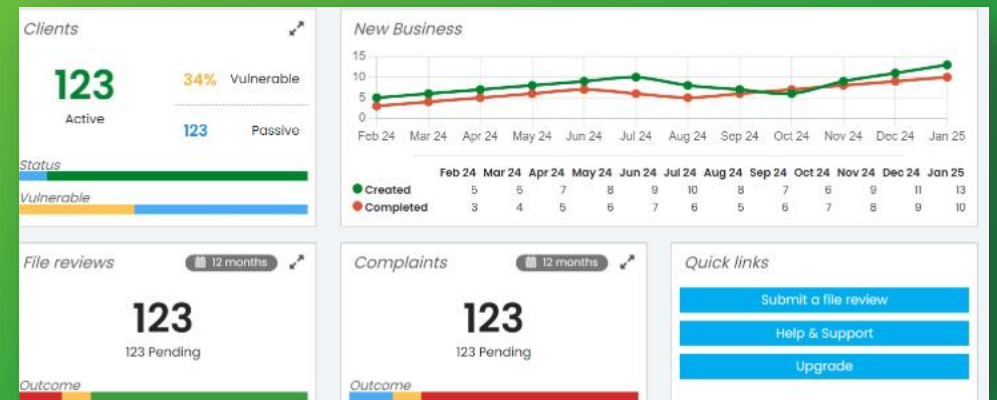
Clients

123
Active

34% Vulnerable

123 Passive

Status

Vulnerable

New Business

15
10
5
0

Feb 24 Mar 24 Apr 24 May 24 Jun 24 Jul 24 Aug 24 Sep 24 Oct 24 Nov 24 Dec 24 Jan 25

| | Feb 24 | Mar 24 | Apr 24 | May 24 | Jun 24 | Jul 24 | Aug 24 | Sep 24 | Oct 24 | Nov 24 | Dec 24 | Jan 25 |
|---|---|---|---|---|---|---|---|---|---|---|---|---|
| Created | 5 | 6 | 7 | 8 | 9 | 10 | 8 | 7 | 6 | 9 | 11 | 13 |
| Completed | 3 | 4 | 5 | 6 | 7 | 6 | 5 | 6 | 7 | 8 | 9 | 10 |

File reviews
12 months

123
123 Pending

Outcome

Complaints
12 months

123
123 Pending

Outcome

Quick links

Submit a file review

Help & Support

Upgrade